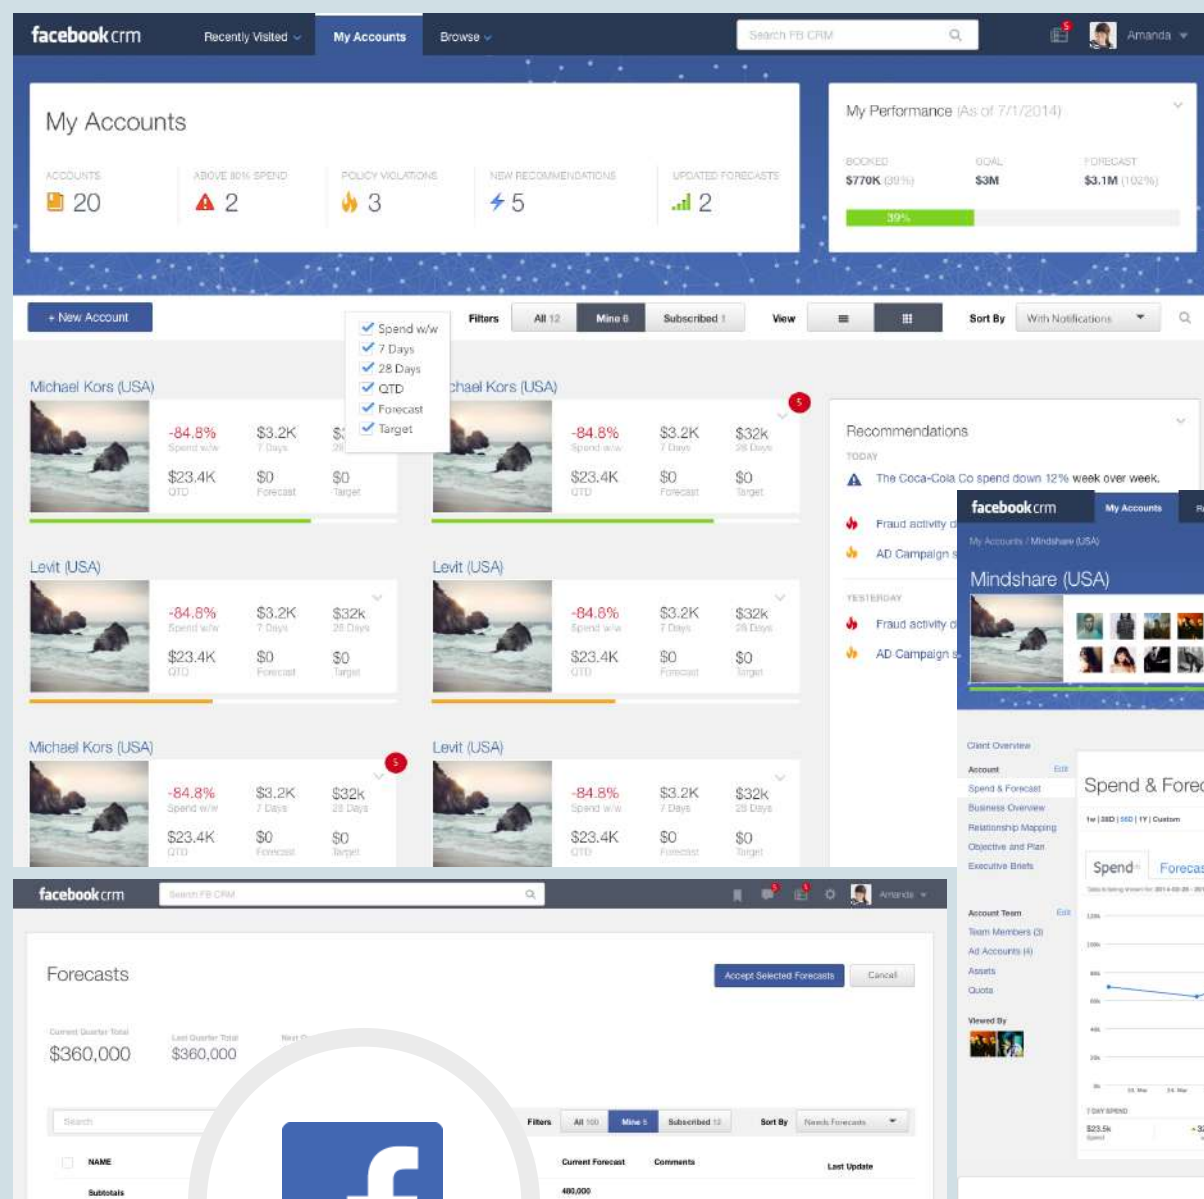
facebook crm
Recently Visited
My Accounts
Browse
Search FB CRM
5
Amanda

My Accounts

ACCOUNTS
20
ABOVE 80% SPEND
2
POLICY VIOLATIONS
3
NEW RECOMMENDATIONS
5
UPDATED FORECASTS
2

My Performance (As of 7/1/2014)
BOOKED
$770K (39%)
GOAL
$3M
FORECAST
$3.1M (102%)
39%

+ New Account
Spend w/w
7 Days
28 Days
QTD
Forecast
Target
Filters
All 12
Mine 6
Subscribed 1
View
Sort By
With Notifications

Michael Kors (USA)
-84.8% Spend w/w
$3.2K 7 Days
$23.4K QTD
$0 Forecast
$0 Target

Michael Kors (USA)
5
-84.8% Spend w/w
$3.2K 7 Days
$32k 28 Days
$23.4K QTD
$0 Forecast
$0 Target

Recommendations
TODAY
The Coca-Cola Co spend down 12% week over week.
Fraud activity d
AD Campaign s
YESTERDAY
Fraud activity d
AD Campaign s

Levit (USA)
-84.8% Spend w/w
$3.2K 7 Days
$32k 28 Days
$23.4K QTD
$0 Forecast
$0 Target

Levit (USA)
-84.8% Spend w/w
$3.2K 7 Days
$32k 28 Days
$23.4K QTD
$0 Forecast
$0 Target

Michael Kors (USA)
5
-84.8% Spend w/w
$3.2K 7 Days
$32k 28 Days
$23.4K QTD
$0 Forecast
$0 Target

Levit (USA)
-84.8% Spend w/w
$3.2K 7 Days
$32k 28 Days
$23.4K QTD
$0 Forecast
$0 Target

facebook crm
My Accounts
My Accounts / Mindshare (USA)
Mindshare (USA)
Client Overview
Account Edit
Spend & Forecast
Business Overview
Relationship Mapping
Objective and Plan
Executive Briefs
Account Team Edit
Team Members (3)
Ad Accounts (4)
Assets
Quota
Viewed By
Spend & Forec
1w | 28D | 56D | 1Y | Custom
Spend
Forecas
7 DAY SPEND
$23.5k

facebook crm
Search FB CRM
Amanda
Forecasts
Accept Selected Forecasts
Cancel
Current Quarter Total
$360,000
Last Quarter Total
$360,000
Next Q
Search
Filters
All 100
Mine 5
Subscribed 12
Sort By
Needs Forecasts
NAME
Current Forecast
Comments
Last Update
Subtotals
400,000